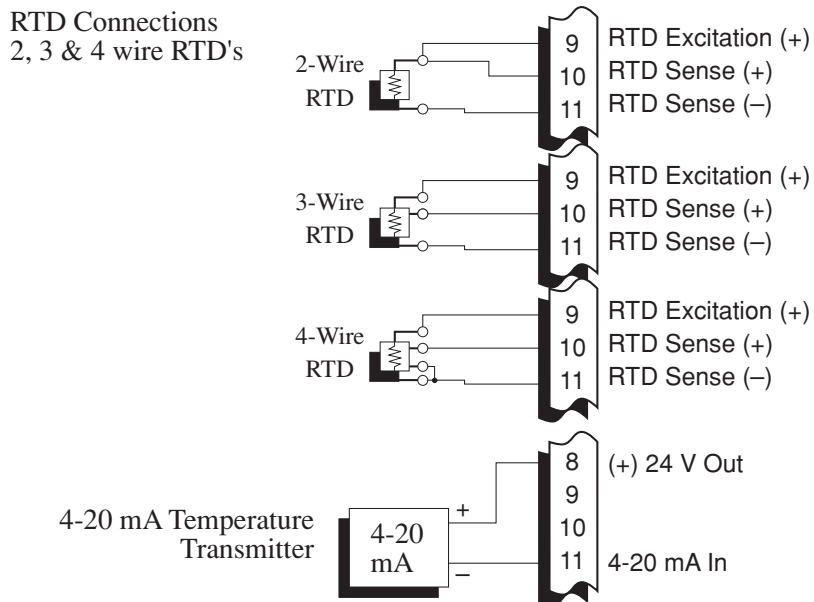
RTD Connections
2, 3 & 4 wire RTD's

2-Wire
RTD

9 RTD Excitation (+)
10 RTD Sense (+)
11 RTD Sense (–)

3-Wire
RTD

9 RTD Excitation (+)
10 RTD Sense (+)
11 RTD Sense (–)

4-Wire
RTD

9 RTD Excitation (+)
10 RTD Sense (+)
11 RTD Sense (–)

4-20 mA Temperature
Transmitter

4-20
mA

+
–

8 (+) 24 V Out
9
10
11 4-20 mA In